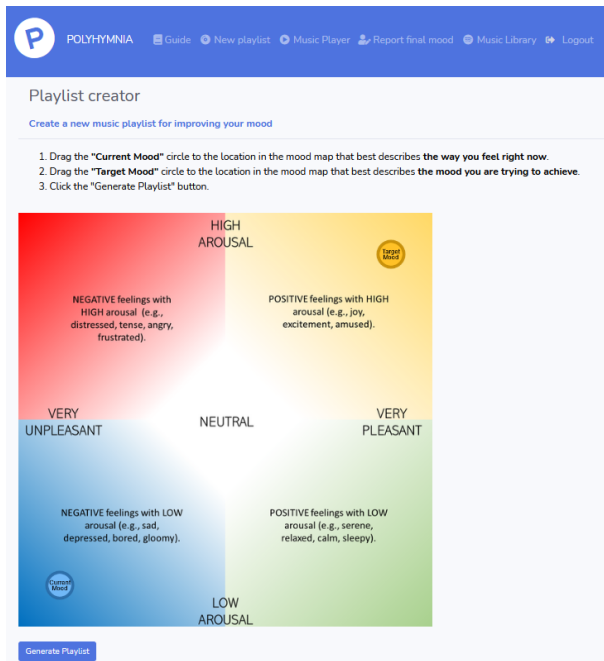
POLYHYMNIA Guide New playlist Music Player Report final mood Music Library Logout

Playlist creator

Create a new music playlist for improving your mood

1. Drag the **"Current Mood"** circle to the location in the mood map that best describes **the way you feel right now**.
2. Drag the **"Target Mood"** circle to the location in the mood map that best describes **the mood you are trying to achieve**.
3. Click the "Generate Playlist" button.

HIGH AROUSAL

Target Mood

NEGATIVE feelings with HIGH arousal (e.g., distressed, tense, angry, frustrated).

POSITIVE feelings with HIGH arousal (e.g., joy, excitement, amused).

VERY UNPLEASANT

NEUTRAL

VERY PLEASANT

NEGATIVE feelings with LOW arousal (e.g., sad, depressed, bored, gloomy).

POSITIVE feelings with LOW arousal (e.g., serene, relaxed, calm, sleepy).

Current Mood

LOW AROUSAL

Generate Playlist